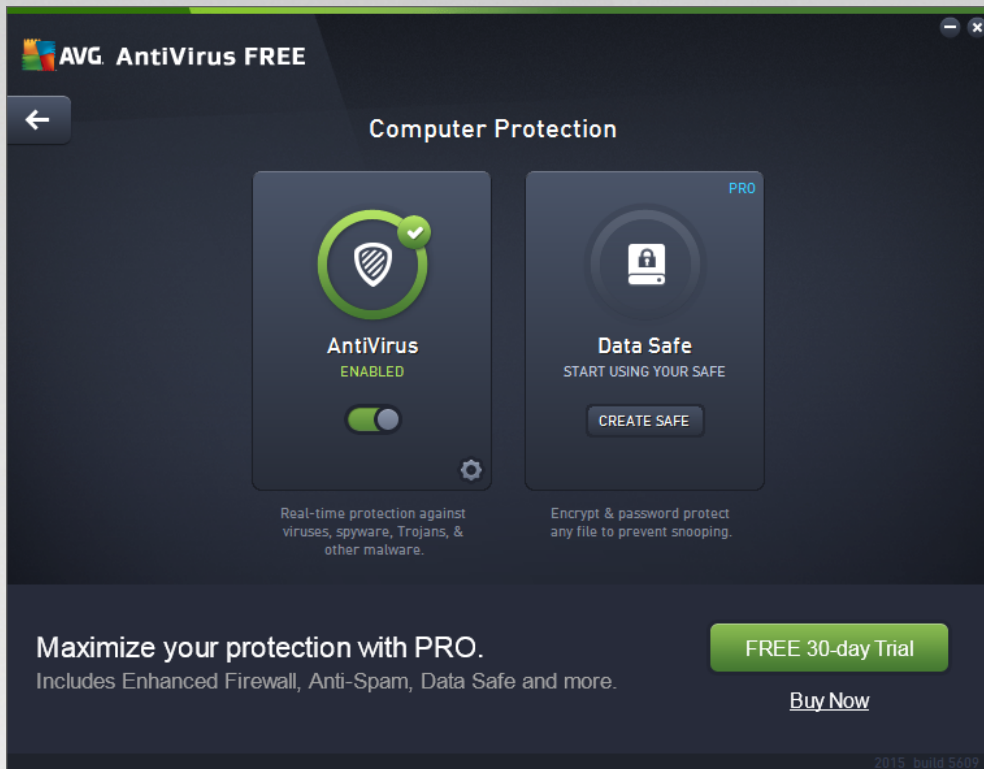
AVG AntiVirus FREE

Computer Protection

AntiVirus
ENABLED

Real-time protection against viruses, spyware, Trojans, & other malware.

PRO
Data Safe
START USING YOUR SAFE
CREATE SAFE

Encrypt & password protect any file to prevent snooping.

Maximize your protection with PRO.
Includes Enhanced Firewall, Anti-Spam, Data Safe and more.

FREE 30-day Trial
Buy Now

2015 build 5689